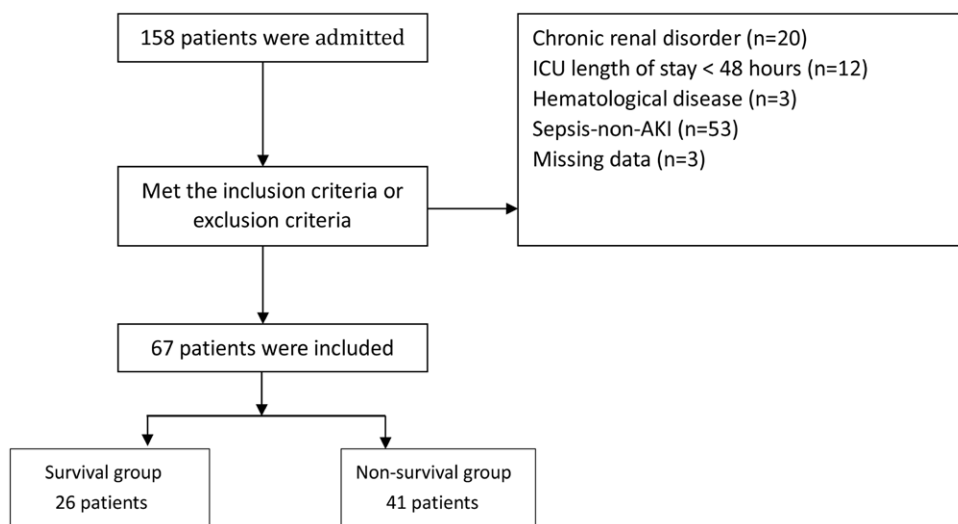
158 patients were admitted

Chronic renal disorder (n=20)
ICU length of stay < 48 hours (n=12)
Hematological disease (n=3)
Sepsis-non-AKI (n=53)
Missing data (n=3)

Met the inclusion criteria or exclusion criteria

67 patients were included

Survival group
26 patients

Non-survival group
41 patients